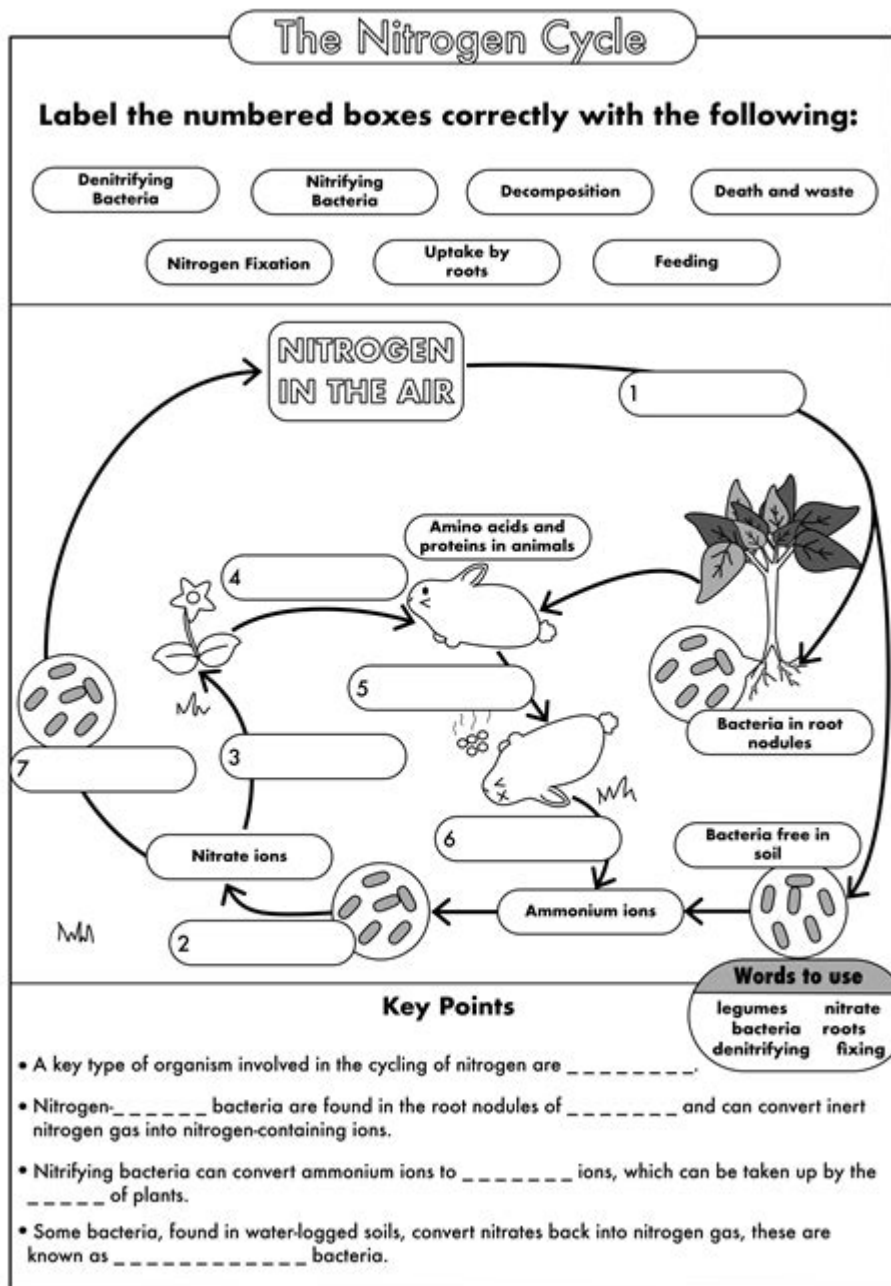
The Nitrogen Cycle

Label the numbered boxes correctly with the following:

Denitrifying Bacteria
Nitrifying Bacteria
Decomposition
Death and waste
Nitrogen Fixation
Uptake by roots
Feeding

NITROGEN IN THE AIR

1

Amino acids and proteins in animals

4

5

Bacteria in root nodules

3

7

6

Bacteria free in soil

Nitrate ions

Ammonium ions

2

Words to use
legumes nitrate
bacteria roots
denitrifying fixing

Key Points

• A key type of organism involved in the cycling of nitrogen are ________.

• Nitrogen-______ bacteria are found in the root nodules of _______ and can convert inert nitrogen gas into nitrogen-containing ions.

• Nitrifying bacteria can convert ammonium ions to _______ ions, which can be taken up by the _____ of plants.

• Some bacteria, found in water-logged soils, convert nitrates back into nitrogen gas, these are known as ____________ bacteria.